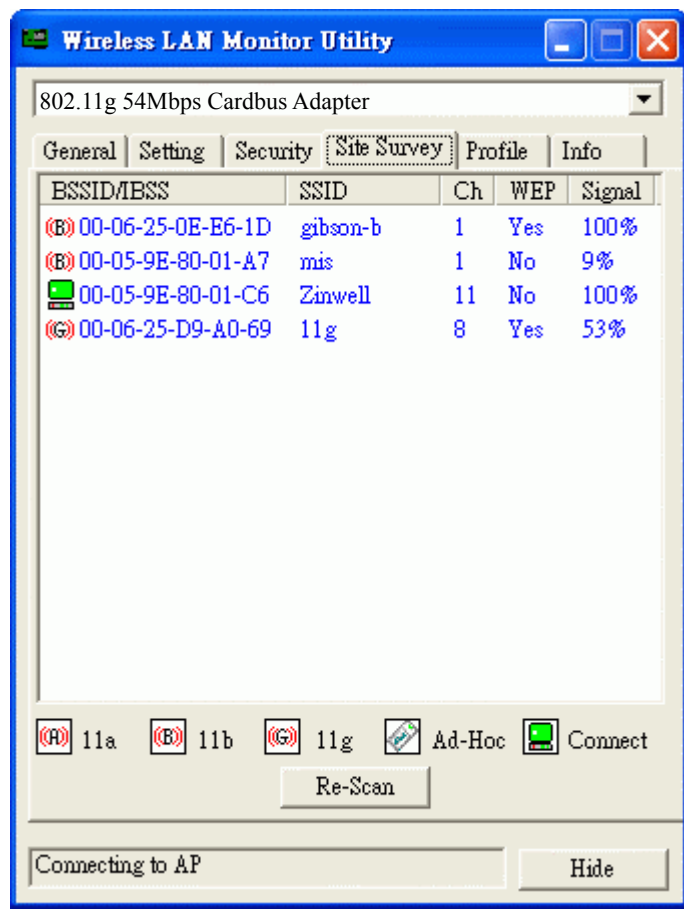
Wireless LAN Monitor Utility

802.11g 54Mbps Cardbus Adapter

General | Setting | Security | Site Survey | Profile | Info

| BSSID/IBSS | SSID | Ch | WEP | Signal |
|---|---|---|---|---|
| (B) 00-06-25-0E-E6-1D | gibson-b | 1 | Yes | 100% |
| (B) 00-05-9E-80-01-A7 | mis | 1 | No | 9% |
| 00-05-9E-80-01-C6 | Zinwell | 11 | No | 100% |
| (G) 00-06-25-D9-A0-69 | 11g | 8 | Yes | 53% |

(A) 11a (B) 11b (G) 11g Ad-Hoc Connect

Re-Scan

Connecting to AP

Hide